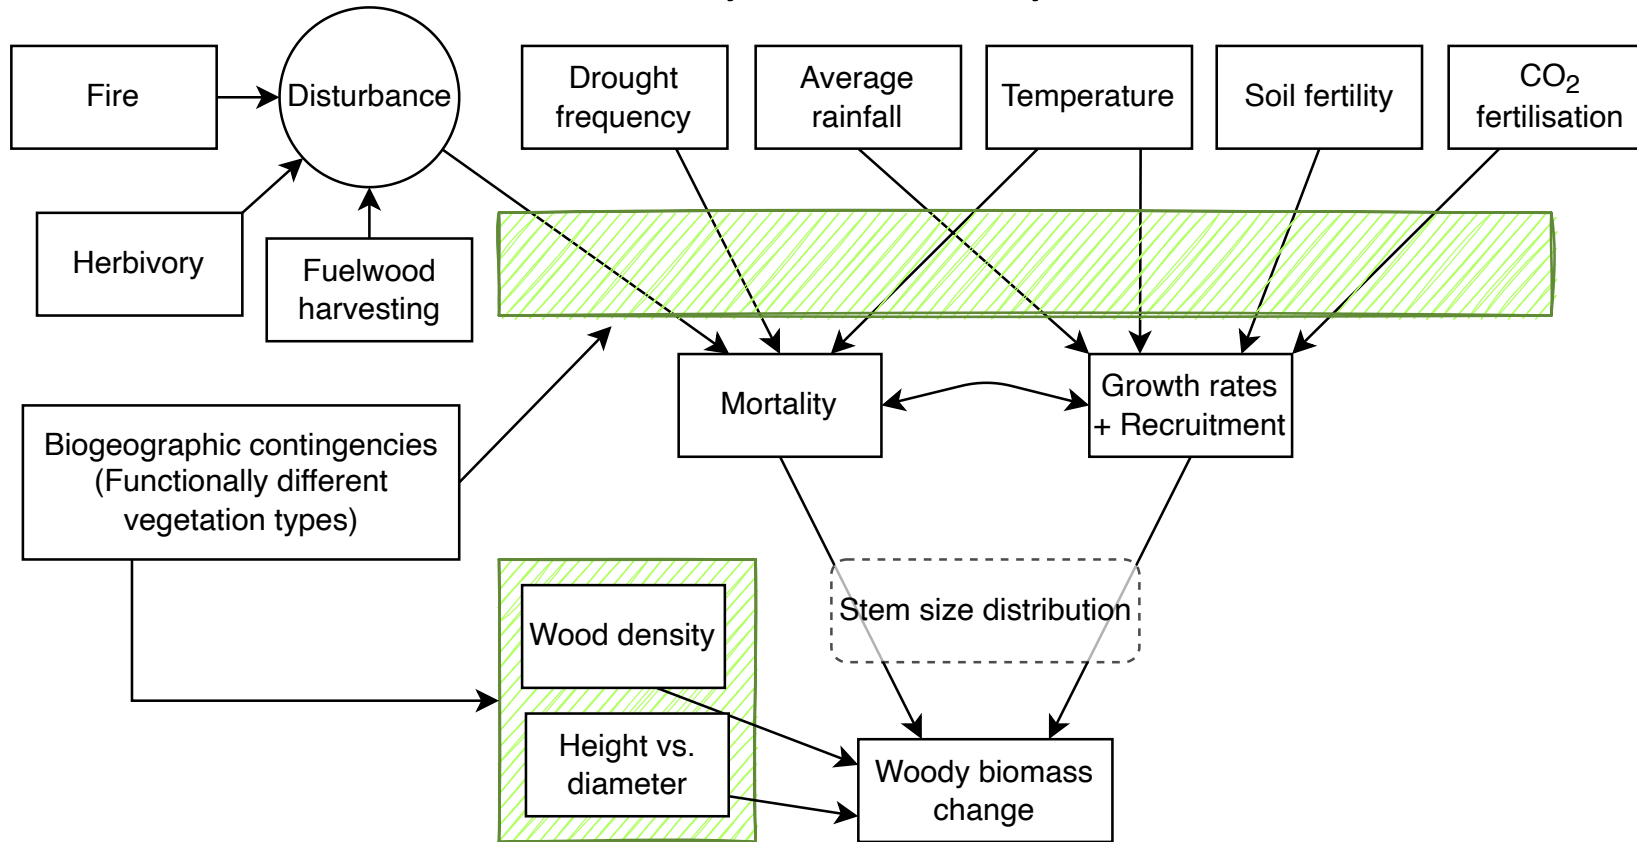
Fire

Disturbance

Drought frequency

Average rainfall

Temperature

Soil fertility

$CO_2$ fertilisation

Herbivory

Fuelwood harvesting

Mortality

Growth rates + Recruitment

Biogeographic contingencies (Functionally different vegetation types)

Stem size distribution

Wood density

Height vs. diameter

Woody biomass change